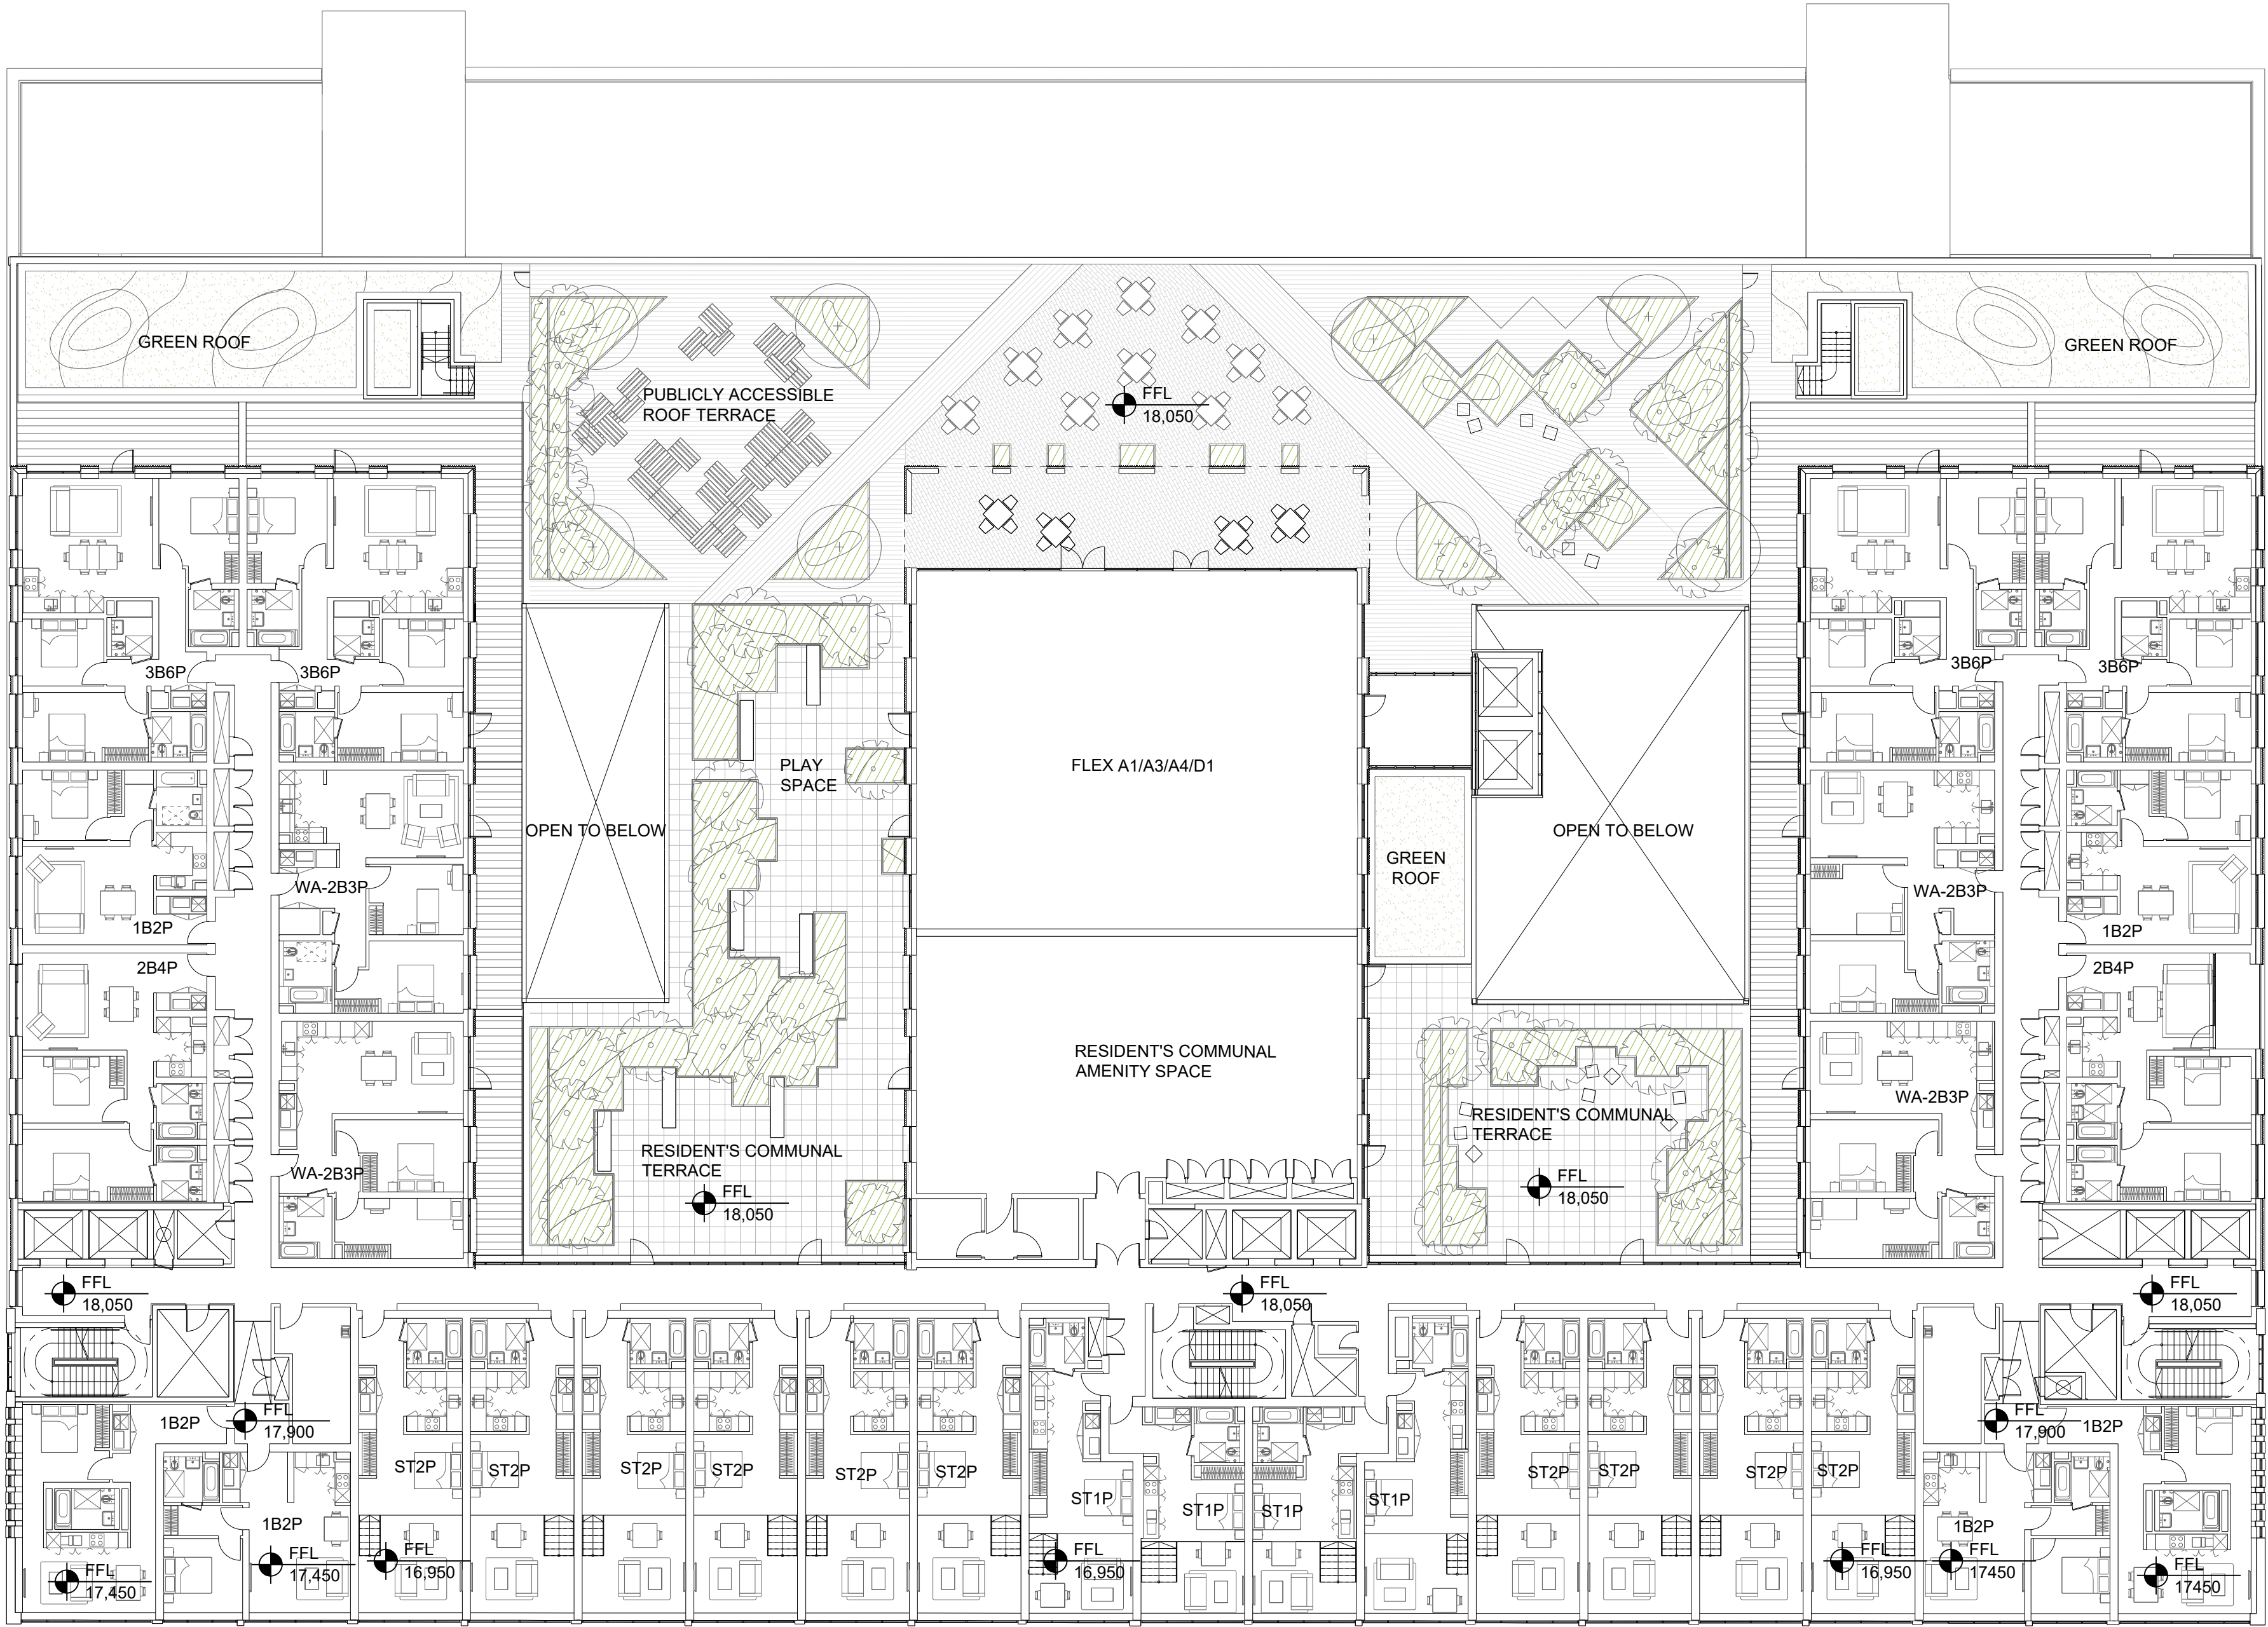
GREEN ROOF

PUBLICLY ACCESSIBLE ROOF TERRACE

FFL 18,050

GREEN ROOF

3B6P

3B6P

3B6P

3B6P

PLAY SPACE

FLEX A1/A3/A4/D1

OPEN TO BELOW

GREEN ROOF

OPEN TO BELOW

WA-2B3P

WA-2B3P

1B2P

1B2P

2B4P

2B4P

RESIDENT'S COMMUNAL AMENITY SPACE

WA-2B3P

RESIDENT'S COMMUNAL TERRACE

RESIDENT'S COMMUNAL TERRACE

WA-2B3P

FFL 18,050

FFL 18,050

FFL 18,050

FFL 18,050

FFL 18,050

1B2P

FFL 17,900

FFL 17,900

1B2P

ST2P

ST2P

ST2P

ST2P

ST2P

ST2P

ST1P

ST1P

ST1P

ST1P

ST2P

ST2P

ST2P

ST2P

1B2P

1B2P

FFL 17,450

FFL 17,450

FFL 16,950

FFL 16,950

FFL 16,950

FFL 17450

FFL 17450